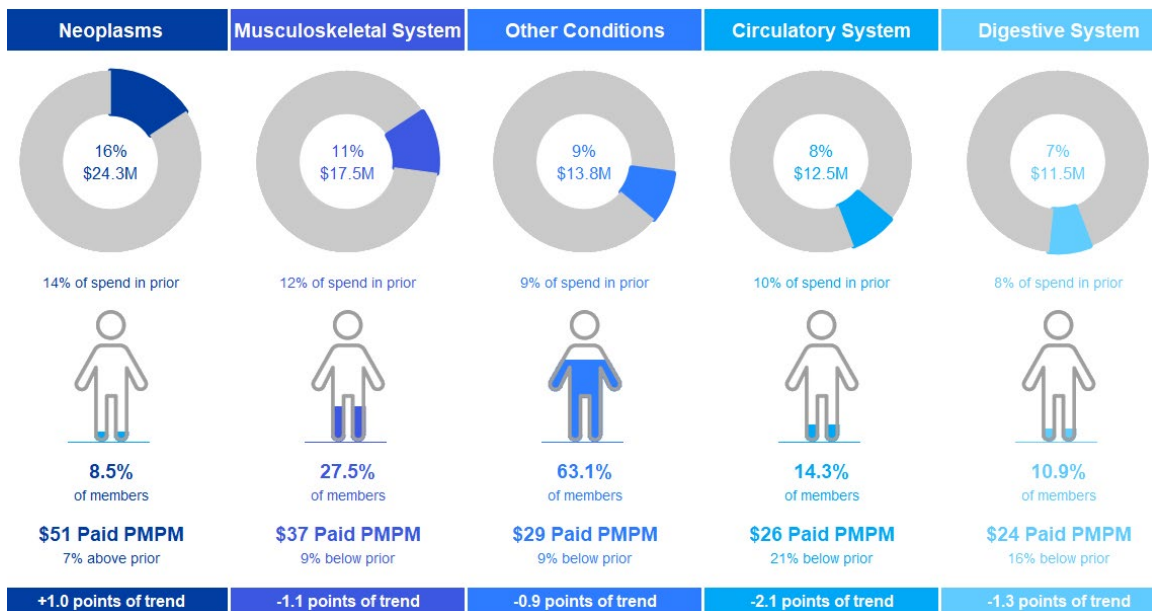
Neoplasms

16%
$24.3M

14% of spend in prior

8.5%
of members

$51 Paid PMPM
7% above prior

+1.0 points of trend

Musculoskeletal System

11%
$17.5M

12% of spend in prior

27.5%
of members

$37 Paid PMPM
9% below prior

-1.1 points of trend

Other Conditions

9%
$13.8M

9% of spend in prior

63.1%
of members

$29 Paid PMPM
9% below prior

-0.9 points of trend

Circulatory System

8%
$12.5M

10% of spend in prior

14.3%
of members

$26 Paid PMPM
21% below prior

-2.1 points of trend

Digestive System

7%
$11.5M

8% of spend in prior

10.9%
of members

$24 Paid PMPM
16% below prior

-1.3 points of trend